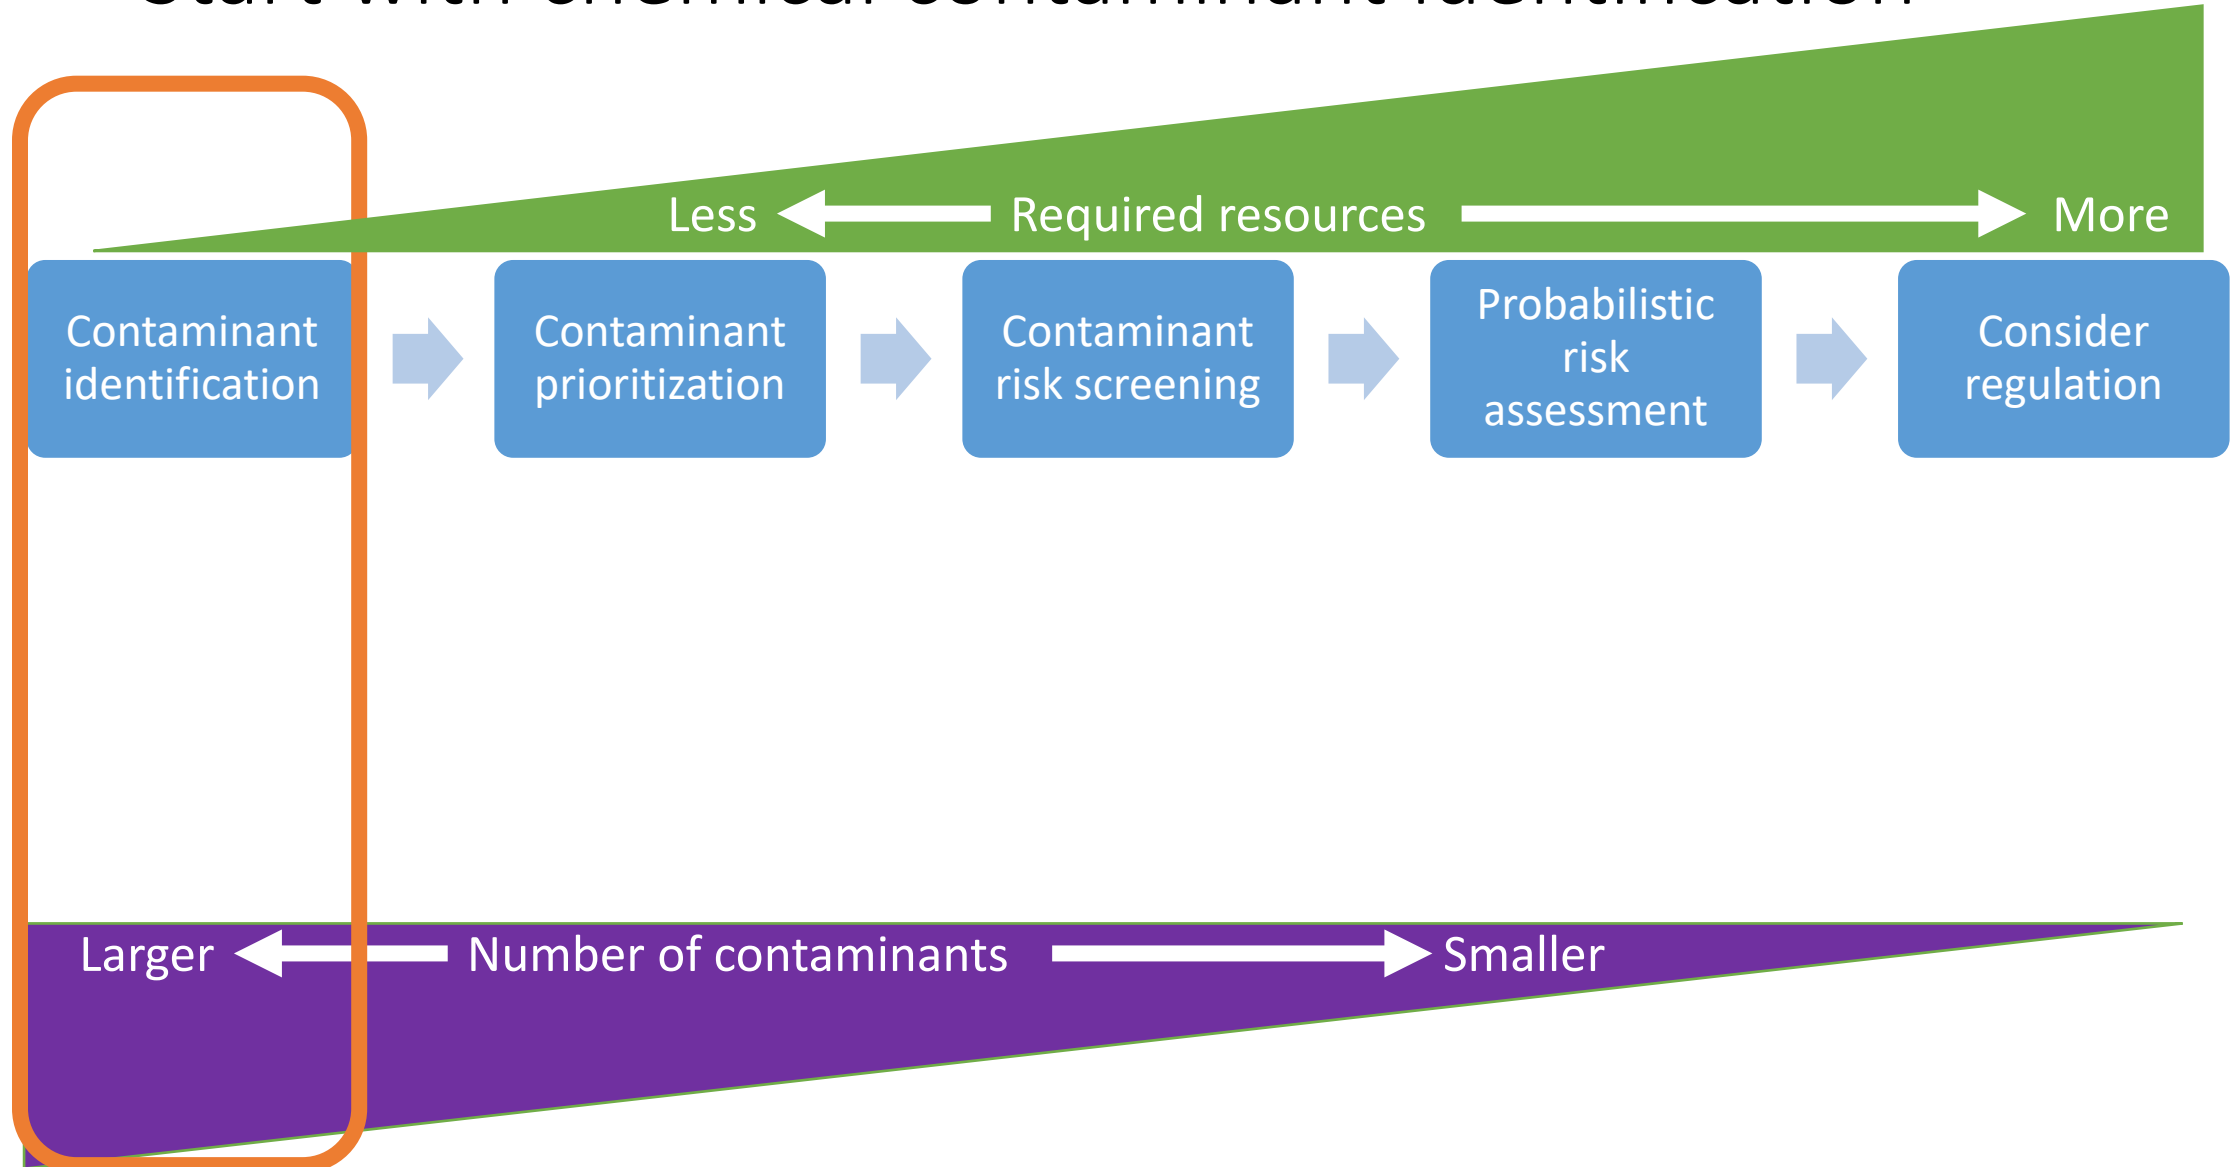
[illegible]

Less Required resources More

Contaminant identification

Contaminant prioritization

Contaminant risk screening

Probabilistic risk assessment

Consider regulation

Larger Number of contaminants Smaller